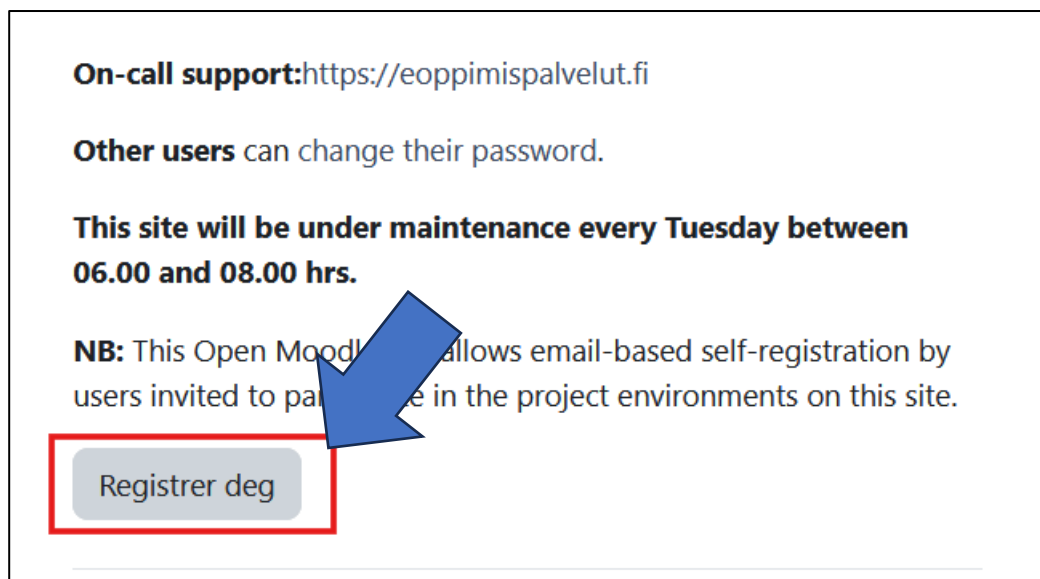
**On-call support:**https://eoppimispalvelut.fi

**Other users** can change their password.

**This site will be under maintenance every Tuesday between 06.00 and 08.00 hrs.**

**NB:** This Open Mood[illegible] allows email-based self-registration by users invited to pa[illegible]e in the project environments on this site.

Registrer deg